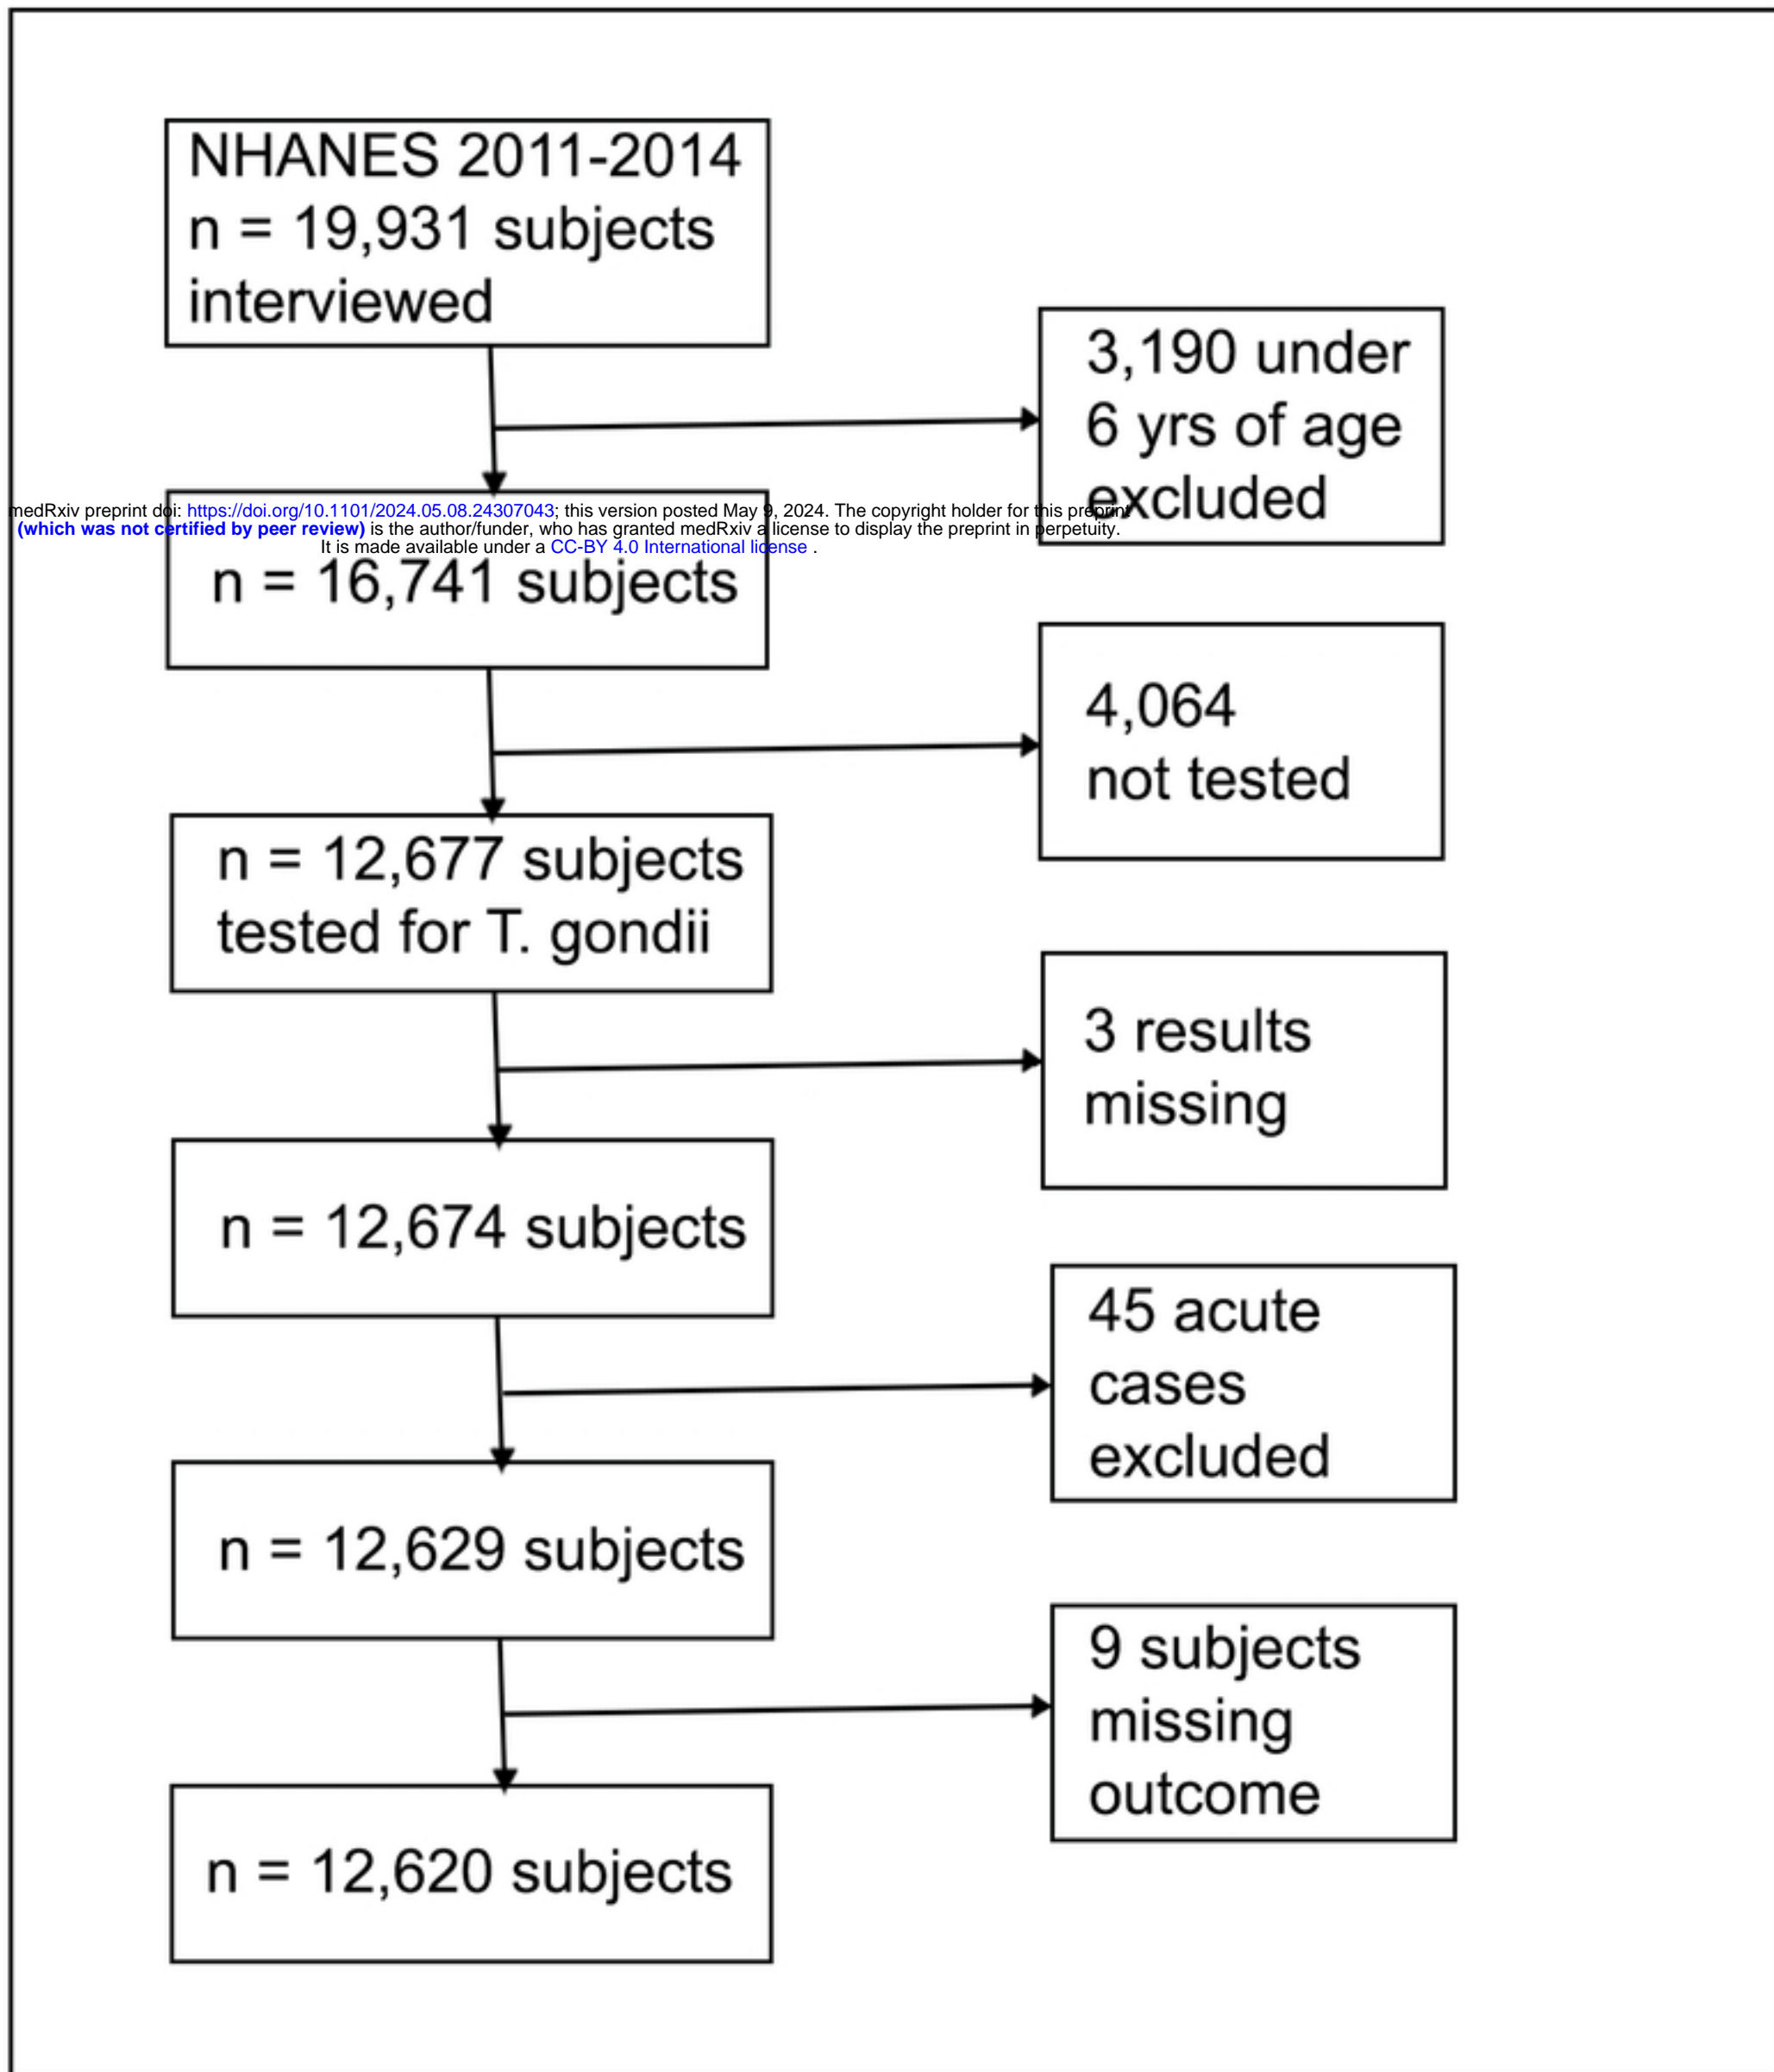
NHANES 2011-2014
n = 19,931 subjects interviewed

3,190 under 6 yrs of age excluded

medRxiv preprint doi: https://doi.org/10.1101/2024.05.08.24307043; this version posted May 9, 2024. The copyright holder for this preprint (which was not certified by peer review) is the author/funder, who has granted medRxiv a license to display the preprint in perpetuity. It is made available under a CC-BY 4.0 International license .

n = 16,741 subjects

4,064 not tested

n = 12,677 subjects tested for T. gondii

3 results missing

n = 12,674 subjects

45 acute cases excluded

n = 12,629 subjects

9 subjects missing outcome

n = 12,620 subjects